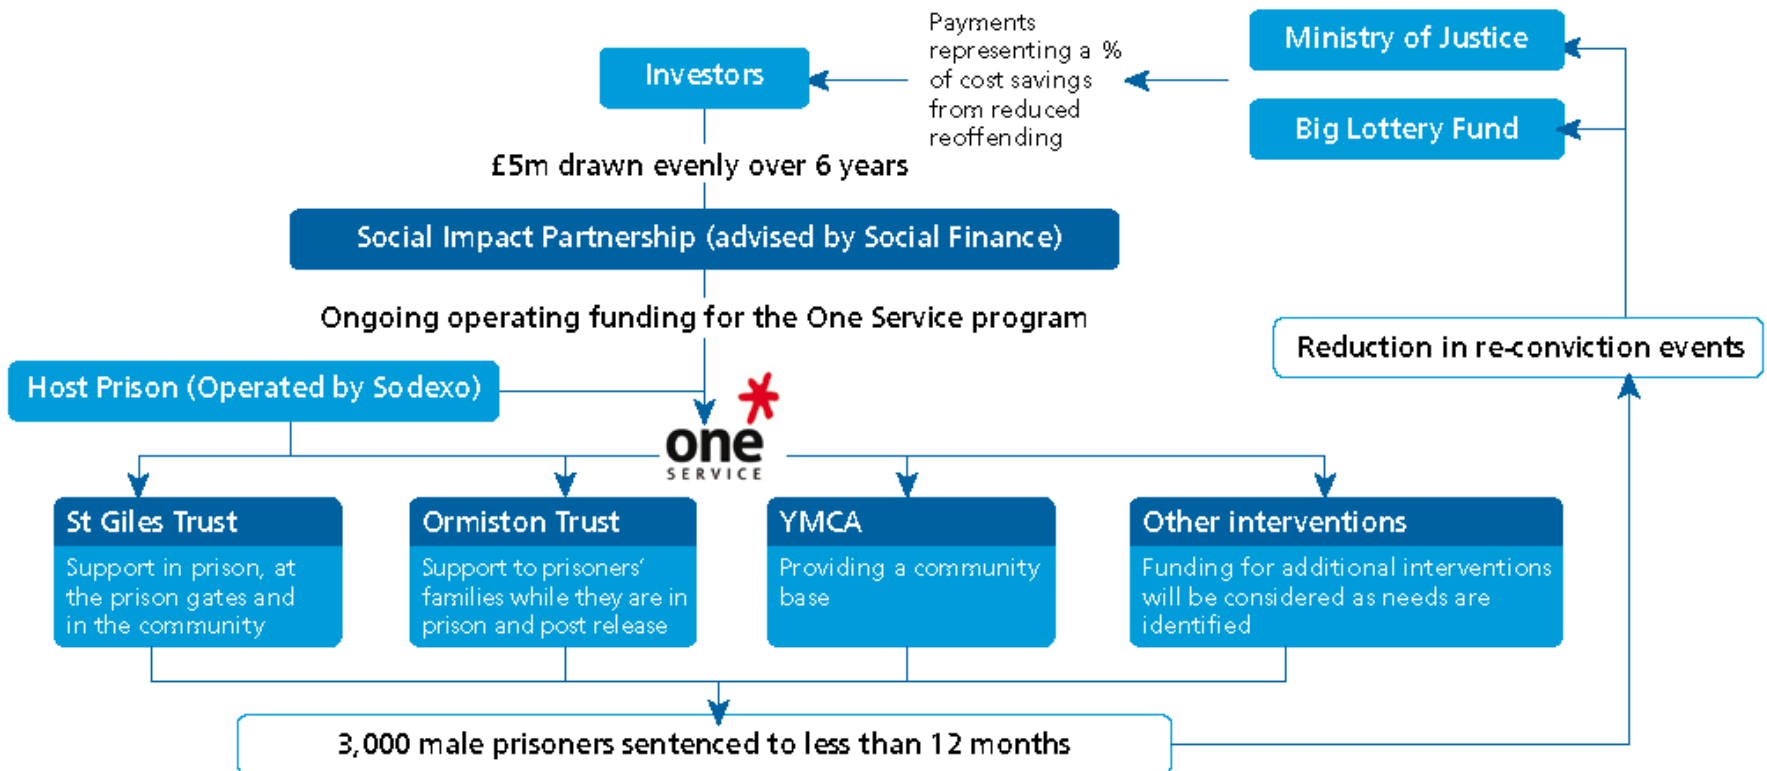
Payments representing a % of cost savings from reduced reoffending

Ministry of Justice

Investors

Big Lottery Fund

£5m drawn evenly over 6 years

Social Impact Partnership (advised by Social Finance)

Ongoing operating funding for the One Service program

Reduction in re-conviction events

Host Prison (Operated by Sodexo)

one SERVICE

St Giles Trust
Support in prison, at the prison gates and in the community

Ormiston Trust
Support to prisoners' families while they are in prison and post release

YMCA
Providing a community base

Other interventions
Funding for additional interventions will be considered as needs are identified

3,000 male prisoners sentenced to less than 12 months